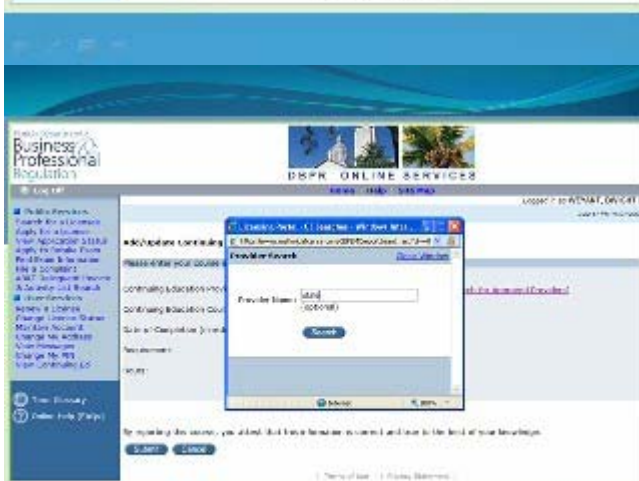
Business & Professional Regulation

DBPR ONLINE SERVICES

Home Help Site Map

Log Off

Logged in as WENAT, DWIGHT

Public Services
Search for a Licensee
Apply for a License
View Application Status
Apply for Exam
Find Exam Information
File a Complaint
AB&T Delinquent Invoice & Activity List Search
User Services
Renew a License
Change License Status
Maintain Account
Change My Address
View Messages
Change My PIN
View Continuing Ed

Add/update continuing

Please enter your course

Continuing Education Prov

Continuing Education Cour

Date of Completion

Attachment

Hours

Provider Search

Close Window

Provider Name: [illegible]
(optional)

Search

Internet

100%

Time Remaining

Online Help (FAQs)

By submitting this course, you attest that I have this course is correct and true to the best of your knowledge.

Submit Cancel

| Terms of Use | | Privacy Statement |